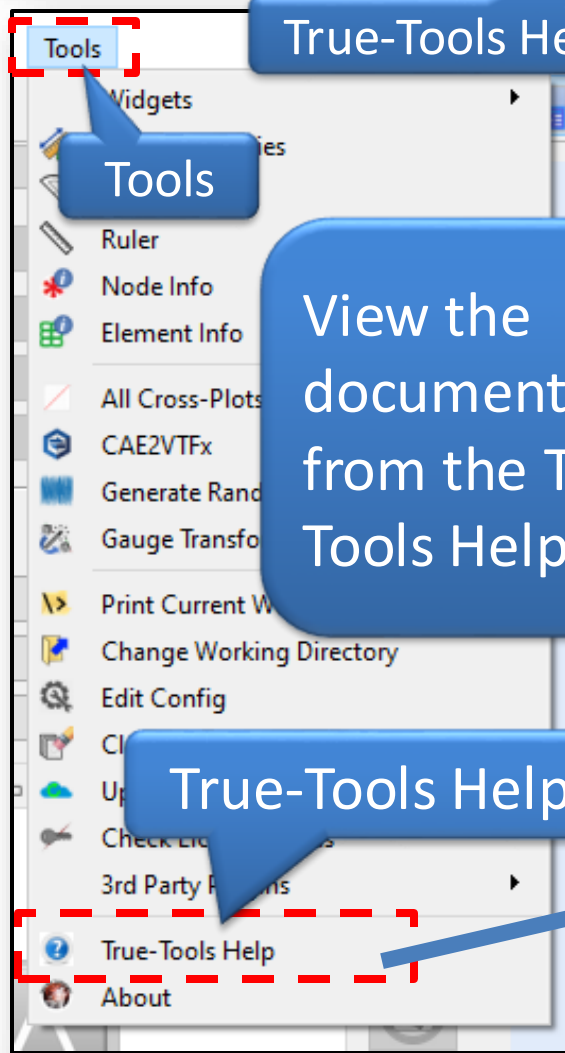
Tools

True-Tools He

Widgets

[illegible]ies

Tools

Ruler

Node Info

Element Info

All Cross-Plots

CAE2VTFx

Generate Rand

Gauge Transfo

View the document from the T Tools Help

Print Current W

Change Working Directory

Edit Config

Cl

Up

Check Li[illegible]s

True-Tools Help

3rd Party P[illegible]s

True-Tools Help

About